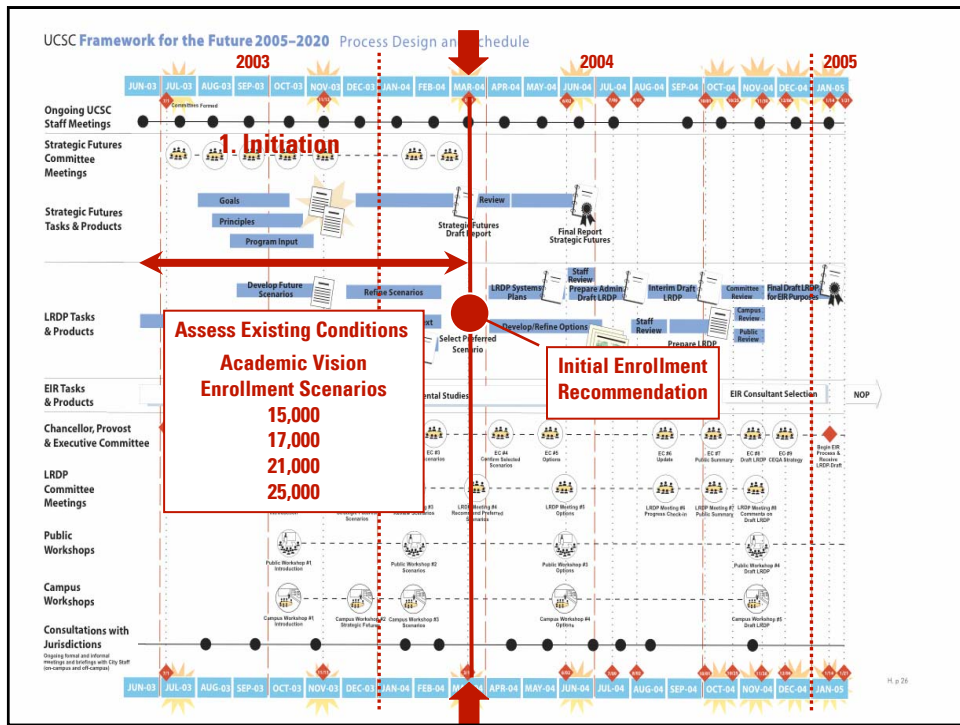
UCSC Framework for the Future 2005–2020 Process Design and Schedule

2003 2004 2005

JUN-03 JUL-03 AUG-03 SEP-03 OCT-03 NOV-03 DEC-03 JAN-04 FEB-04 MAR-04 APR-04 MAY-04 JUN-04 JUL-04 AUG-04 SEP-04 OCT-04 NOV-04 DEC-04 JAN-05

Committee Formed

Ongoing UCSC Staff Meetings

1. Initiation

Strategic Futures Committee Meetings

Strategic Futures Tasks & Products

Goals

Principles

Program Input

Review

Strategic Futures Draft Report

Final Report Strategic Futures

LRDP Tasks & Products

Develop Future Scenarios

Refine Scenarios

LRDP Systems Plans

Staff Review

Prepare Admin Draft LRDP

Interim Draft LRDP

Committee Review

Final Draft LRDP for EIR Purposes

Develop/Refine Options

Select Preferred Scenario

Staff Review

Campus Review

Public Review

Prepare LRDP

Assess Existing Conditions

Academic Vision

Enrollment Scenarios

15,000

17,000

21,000

25,000

Initial Enrollment Recommendation

EIR Tasks & Products

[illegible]ental Studies

EIR Consultant Selection

NOP

Chancellor, Provost & Executive Committee

EC #4 Confirm Selected Scenario

EC #5 Options

EC #6 Update

EC #7 Public Summary

EC #8 Draft LRDP

EC #9 CEQA Strategy

Begin EIR Process & Receive LRDP Draft

LRDP Committee Meetings

LRDP Meeting #4 Recommend Preferred Scenario

LRDP Meeting #5 Options

LRDP Meeting #6 Progress Check-in

LRDP Meeting #7 Public Summary

LRDP Meeting #8 Comments on Draft LRDP

Scenarios

Public Workshops

Public Workshop #1 Introduction

Public Workshop #2 Scenarios

Public Workshop #3 Options

Public Workshop #4 Draft LRDP

Campus Workshops

Campus Workshop #1 Introduction

Campus Workshop #2 Strategic Futures

Campus Workshop #3 Scenarios

Campus Workshop #4 Options

Campus Workshop #5 Draft LRDP

Consultations with Jurisdictions

Ongoing formal and informal meetings and briefings with City Staff (on-campus and off-campus)

H. p 26